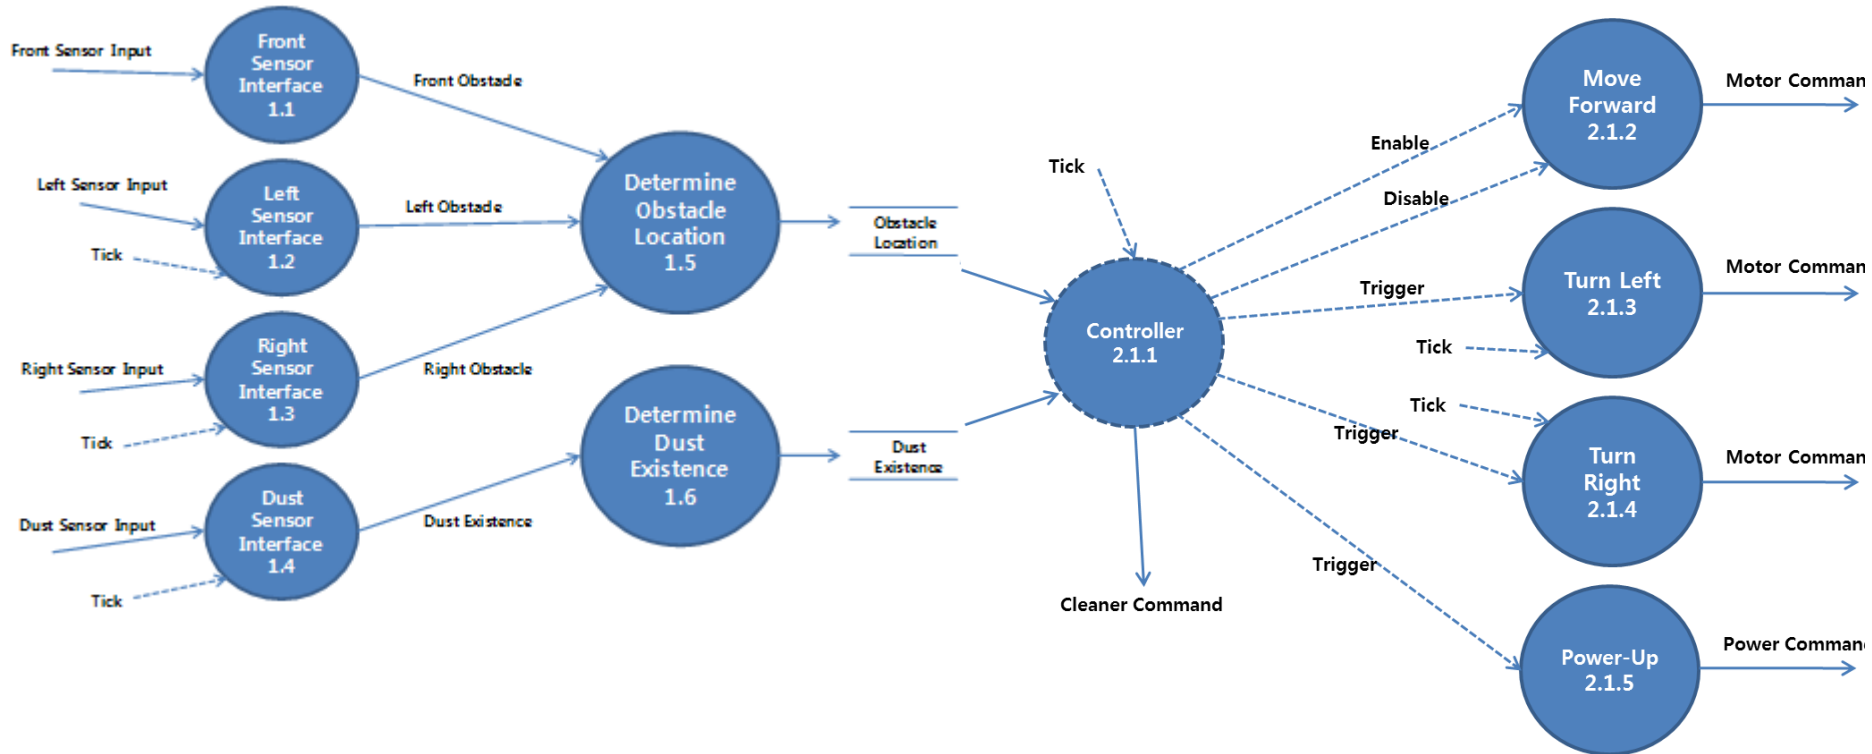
Front Sensor Input

Front Sensor Interface 1.1

Front Obstacle

Left Sensor Input

Left Sensor Interface 1.2

Left Obstacle

Tick

Right Sensor Input

Right Sensor Interface 1.3

Right Obstacle

Tick

Dust Sensor Input

Dust Sensor Interface 1.4

Dust Existence

Tick

Determine Obstacle Location 1.5

Obstacle Location

Determine Dust Existence 1.6

Dust Existence

Tick

Controller 2.1.1

Cleaner Command

Enable

Disable

Trigger

Tick

Tick

Trigger

Trigger

Move Forward 2.1.2

Motor Comman

Turn Left 2.1.3

Motor Comman

Turn Right 2.1.4

Motor Comman

Power-Up 2.1.5

Power Comman